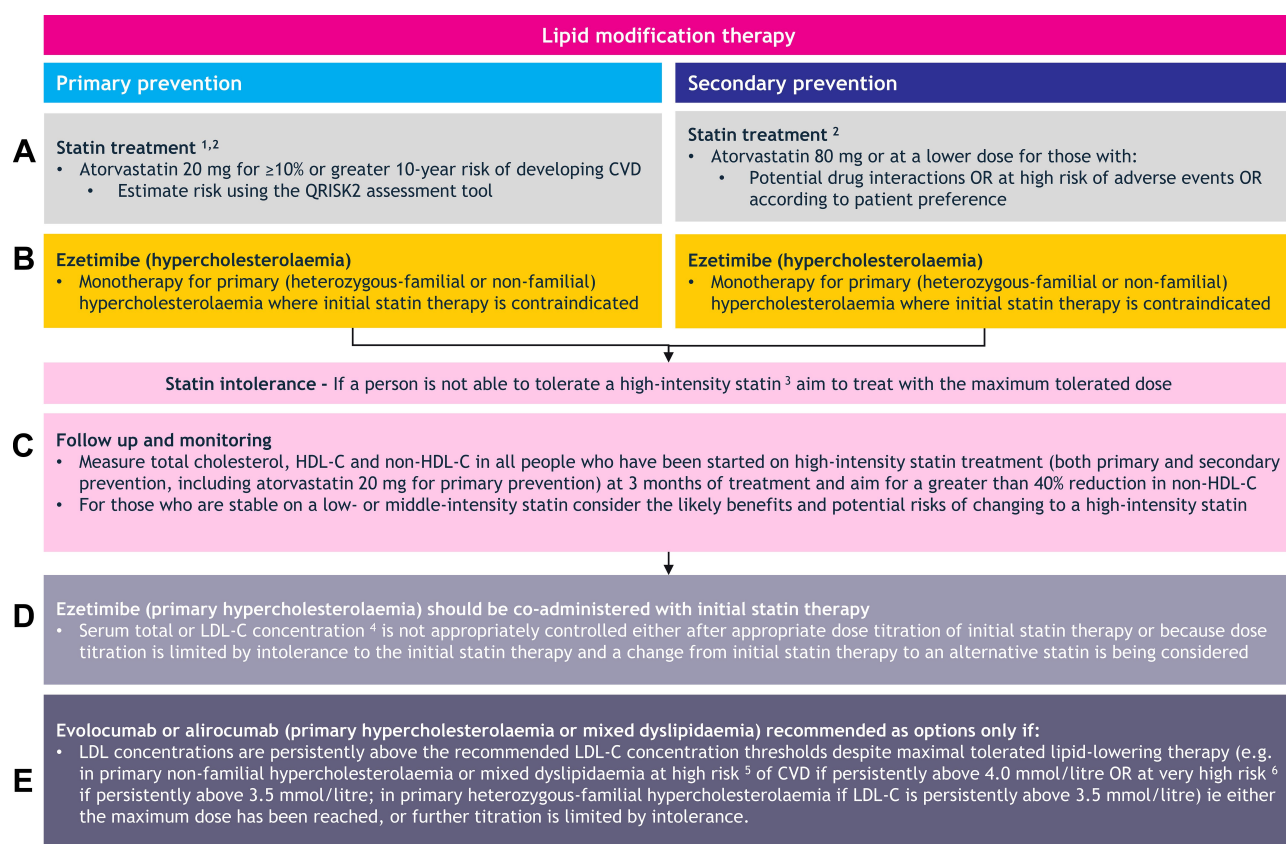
Lipid modification therapy

Primary prevention

Secondary prevention

A

Statin treatment $^{1,2}$
• Atorvastatin 20 mg for ≥10% or greater 10-year risk of developing CVD
• Estimate risk using the QRISK2 assessment tool

Statin treatment $^{2}$
• Atorvastatin 80 mg or at a lower dose for those with:
• Potential drug interactions OR at high risk of adverse events OR according to patient preference

B

Ezetimibe (hypercholesterolaemia)
• Monotherapy for primary (heterozygous-familial or non-familial) hypercholesterolaemia where initial statin therapy is contraindicated

Ezetimibe (hypercholesterolaemia)
• Monotherapy for primary (heterozygous-familial or non-familial) hypercholesterolaemia where initial statin therapy is contraindicated

Statin intolerance - If a person is not able to tolerate a high-intensity statin $^{3}$ aim to treat with the maximum tolerated dose

C

Follow up and monitoring
• Measure total cholesterol, HDL-C and non-HDL-C in all people who have been started on high-intensity statin treatment (both primary and secondary prevention, including atorvastatin 20 mg for primary prevention) at 3 months of treatment and aim for a greater than 40% reduction in non-HDL-C
• For those who are stable on a low- or middle-intensity statin consider the likely benefits and potential risks of changing to a high-intensity statin

D

Ezetimibe (primary hypercholesterolaemia) should be co-administered with initial statin therapy
• Serum total or LDL-C concentration $^{4}$ is not appropriately controlled either after appropriate dose titration of initial statin therapy or because dose titration is limited by intolerance to the initial statin therapy and a change from initial statin therapy to an alternative statin is being considered

E

Evolocumab or alirocumab (primary hypercholesterolaemia or mixed dyslipidaemia) recommended as options only if:
• LDL concentrations are persistently above the recommended LDL-C concentration thresholds despite maximal tolerated lipid-lowering therapy (e.g. in primary non-familial hypercholesterolaemia or mixed dyslipidaemia at high risk $^{5}$ of CVD if persistently above 4.0 mmol/litre OR at very high risk $^{6}$ if persistently above 3.5 mmol/litre; in primary heterozygous-familial hypercholesterolaemia if LDL-C is persistently above 3.5 mmol/litre) ie either the maximum dose has been reached, or further titration is limited by intolerance.